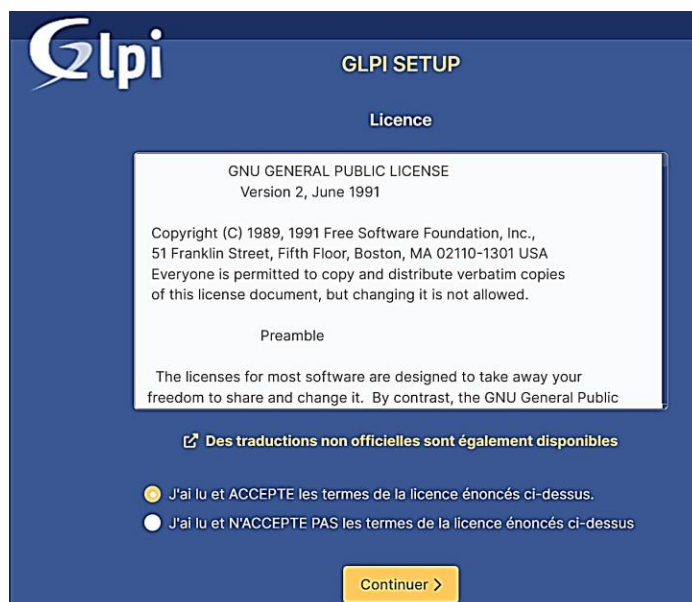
Glpi

GLPI SETUP

Licence

GNU GENERAL PUBLIC LICENSE
Version 2, June 1991

Copyright (C) 1989, 1991 Free Software Foundation, Inc., 51 Franklin Street, Fifth Floor, Boston, MA 02110-1301 USA Everyone is permitted to copy and distribute verbatim copies of this license document, but changing it is not allowed.

Preamble

The licenses for most software are designed to take away your freedom to share and change it. By contrast, the GNU General Public

Des traductions non officielles sont également disponibles

J'ai lu et ACCEPTE les termes de la licence énoncés ci-dessus.

J'ai lu et N'ACCEPTE PAS les termes de la licence énoncés ci-dessus

Continuer ›